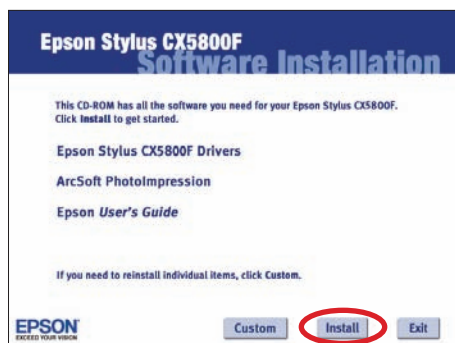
Epson Stylus CX5800F
Software Installation

This CD-ROM has all the software you need for your Epson Stylus CX5800F. Click Install to get started.

Epson Stylus CX5800F Drivers

ArcSoft PhotoImpression

Epson User's Guide

If you need to reinstall individual items, click Custom.

EPSON
EXCEED YOUR VISION

Custom

Install

Exit